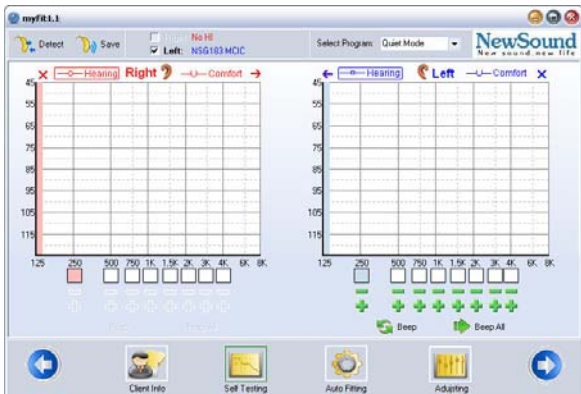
myFit1.1

Detect Save

Right: No HI
Left: NSG183 MCIC

Select Program: Quiet Mode

NewSound
New sound new life

Hearing Right Comfort

45
55
65
75
85
95
105
115

125 250 500 750 1K 1.5K 2K 3K 4K 6K 8K

Hearing Left Comfort

45
55
65
75
85
95
105
115

125 250 500 750 1K 1.5K 2K 3K 4K 6K 8K

Beep Beep All

Client Info Self Testing Auto Fitting Adjusting